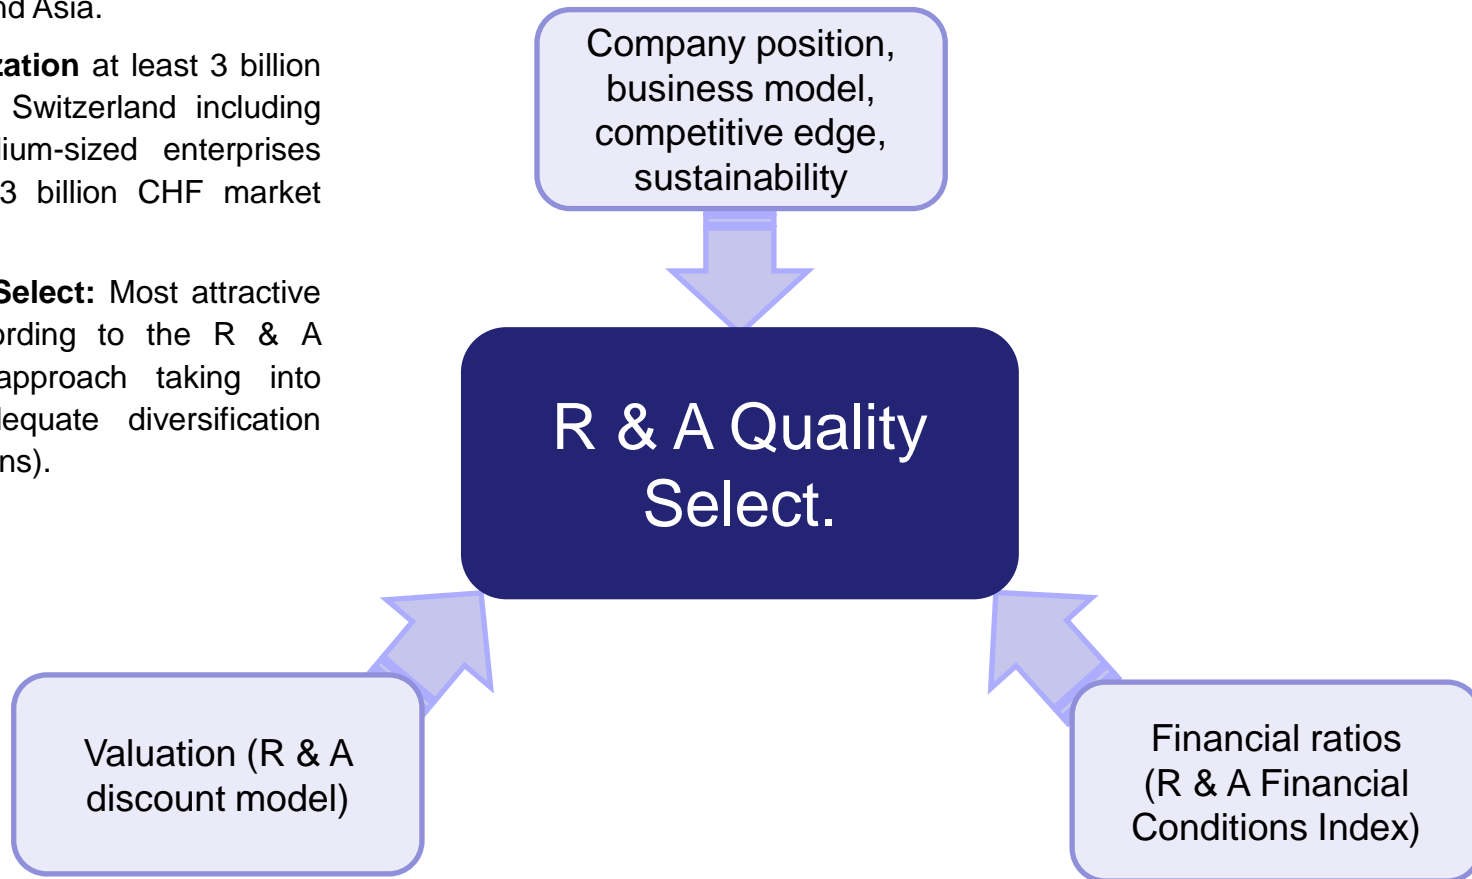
nd Asia.

zation at least 3 billion Switzerland including lium-sized enterprises 3 billion CHF market

Select: Most attractive ording to the R & A approach taking into dequate diversification ns).

Company position, business model, competitive edge, sustainability

R & A Quality Select.

Valuation (R & A discount model)

Financial ratios (R & A Financial Conditions Index)